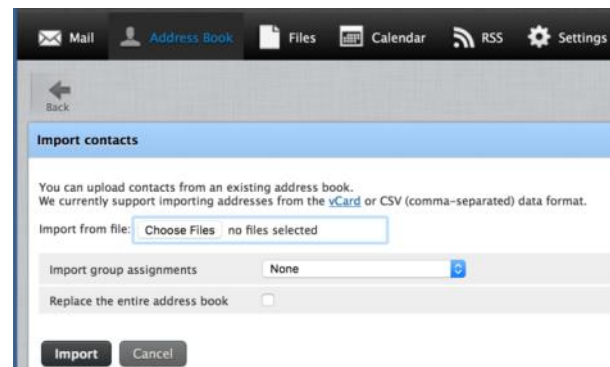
Mail Address Book Files Calendar RSS Settings

Back

Import contacts

You can upload contacts from an existing address book.
We currently support importing addresses from the vCard or CSV (comma-separated) data format.

Import from file: Choose Files no files selected

Import group assignments None

Replace the entire address book

Import Cancel